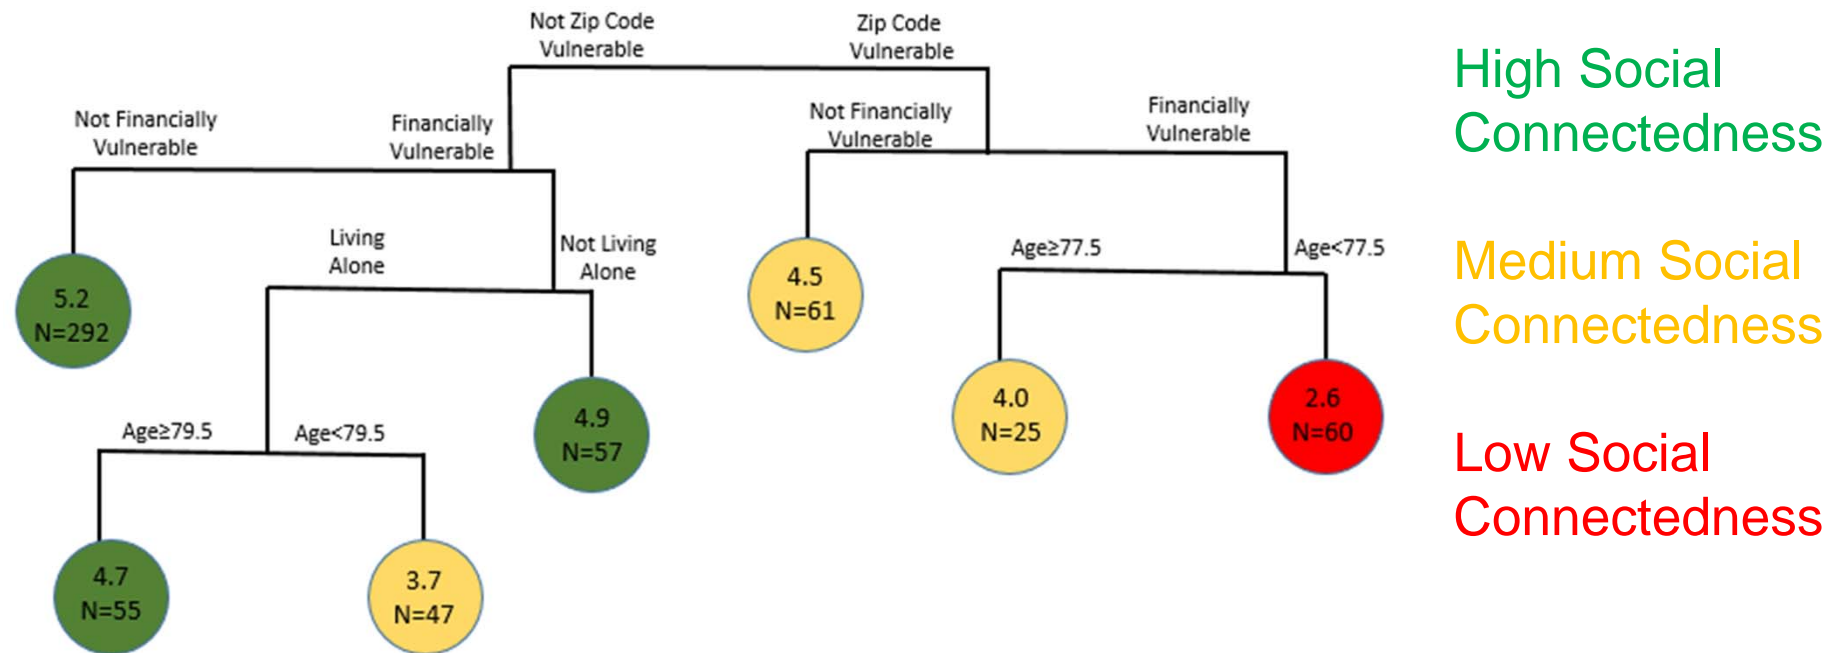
Not Zip Code Vulnerable

Zip Code Vulnerable

Not Financially Vulnerable

Financially Vulnerable

Not Financially Vulnerable

Financially Vulnerable

5.2
N=292

Living Alone

Not Living Alone

4.5
N=61

Age≥77.5

Age<77.5

4.9
N=57

4.0
N=25

2.6
N=60

Age≥79.5

Age<79.5

4.7
N=55

3.7
N=47

High Social Connectedness

Medium Social Connectedness

Low Social Connectedness